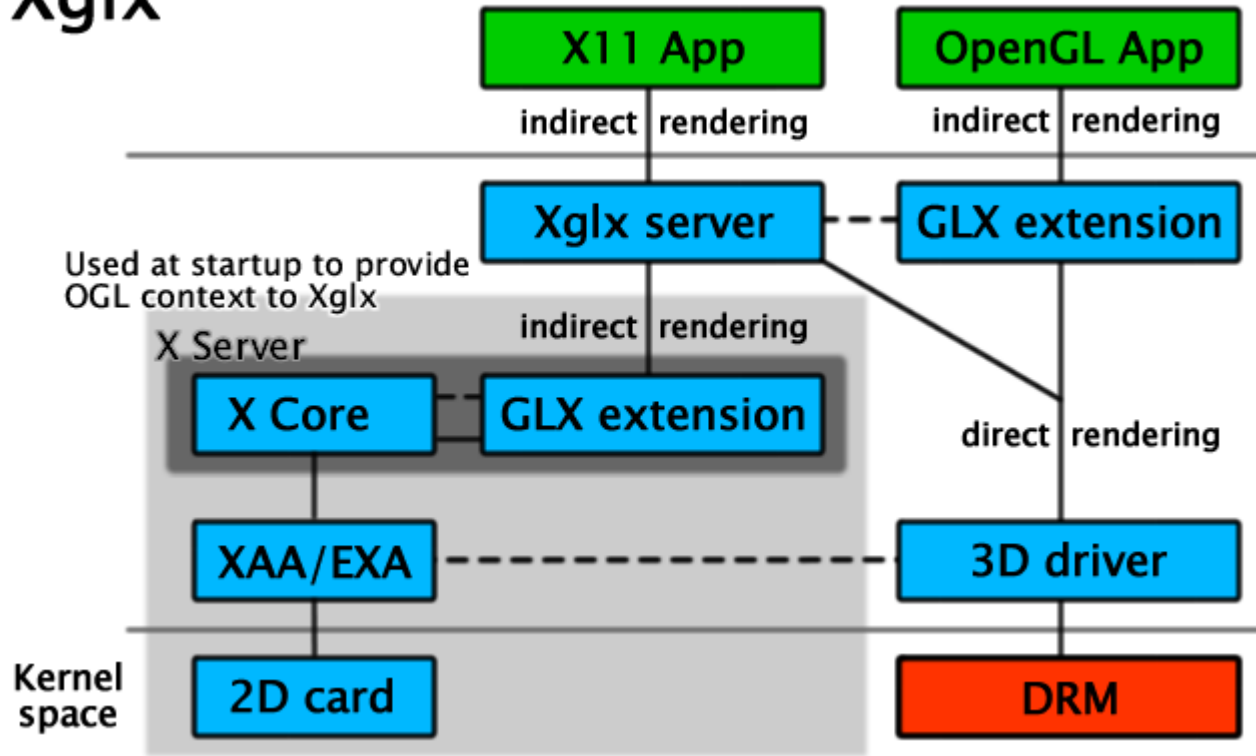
Xglx

X11 App

OpenGL App

indirect rendering

indirect rendering

Xglx server

GLX extension

Used at startup to provide OGL context to Xglx

indirect rendering

X Server

X Core

GLX extension

direct rendering

XAA/EXA

3D driver

Kernel space

2D card

DRM